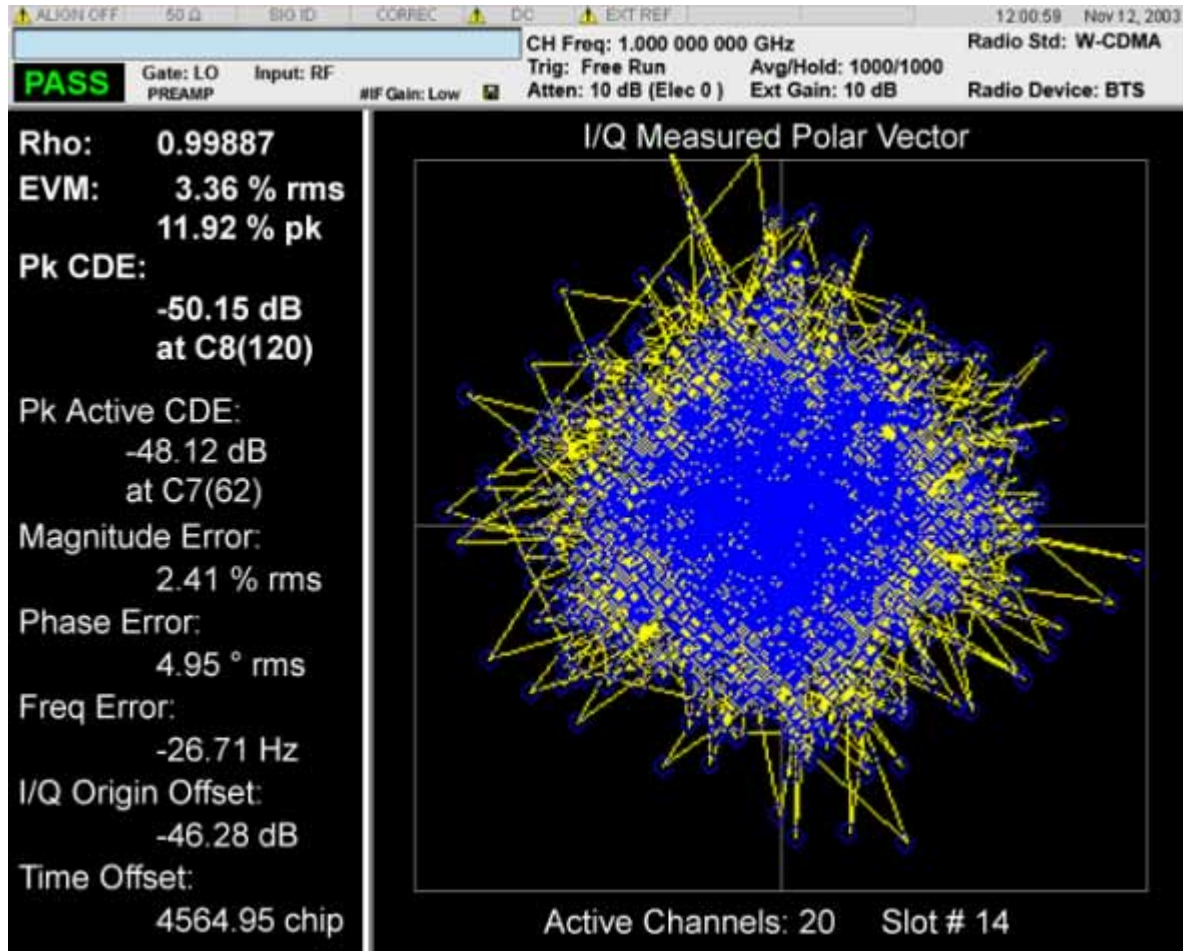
ALIGN OFF | 50 Ω | BIO ID | CORREC | DC | EXT REF | 12:00:59 Nov 12, 2003

CH Freq: 1.000 000 000 GHz
Radio Std: W-CDMA
PASS
Gate: LO
PREAMP
Input: RF
#IF Gain: Low
Trig: Free Run
Atten: 10 dB (Elec 0 )
Avg/Hold: 1000/1000
Ext Gain: 10 dB
Radio Device: BTS

Rho: 0.99887
EVM: 3.36 % rms
11.92 % pk
Pk CDE:
-50.15 dB
at C8(120)
Pk Active CDE:
-48.12 dB
at C7(62)
Magnitude Error:
2.41 % rms
Phase Error:
4.95 ° rms
Freq Error:
-26.71 Hz
I/Q Origin Offset:
-46.28 dB
Time Offset:
4564.95 chip

I/Q Measured Polar Vector

Active Channels: 20 Slot # 14